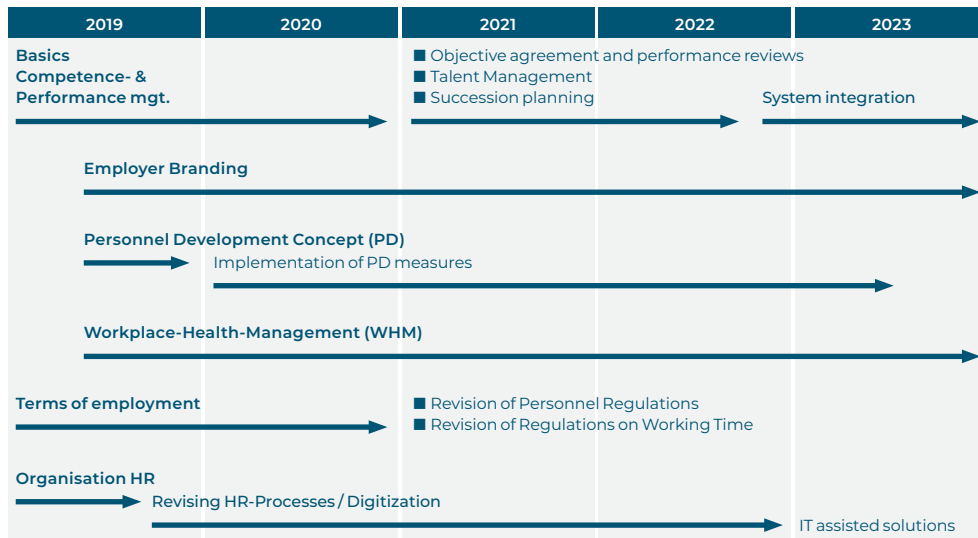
| 2019 | 2020 | 2021 | 2022 | 2023 |
|---|---|---|---|---|

Basics Competence- & Performance mgt.

■ Objective agreement and performance reviews
■ Talent Management
■ Succession planning

System integration

Employer Branding

Personnel Development Concept (PD)

Implementation of PD measures

Workplace-Health-Management (WHM)

Terms of employment

■ Revision of Personnel Regulations
■ Revision of Regulations on Working Time

Organisation HR

Revising HR-Processes / Digitization

IT assisted solutions